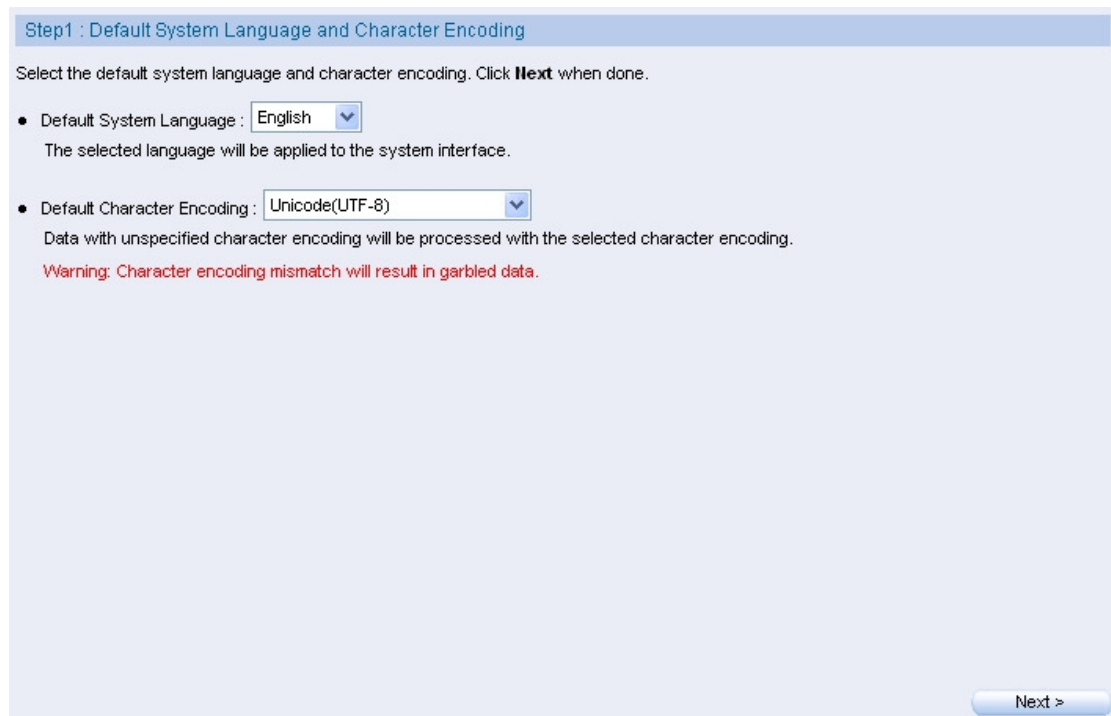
Step1 : Default System Language and Character Encoding

Select the default system language and character encoding. Click **Next** when done.

• Default System Language : English
The selected language will be applied to the system interface.

• Default Character Encoding : Unicode(UTF-8)
Data with unspecified character encoding will be processed with the selected character encoding.
Warning: Character encoding mismatch will result in garbled data.

Next >